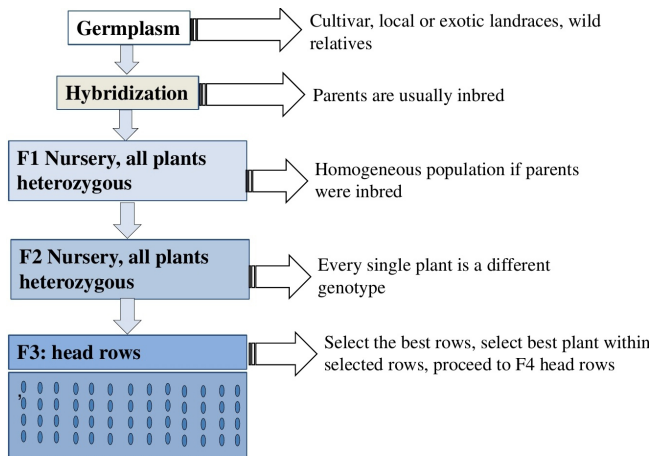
Germplasm

Cultivar, local or exotic landraces, wild relatives

Hybridization

Parents are usually inbred

F1 Nursery, all plants heterozygous

Homogeneous population if parents were inbred

F2 Nursery, all plants heterozygous

Every single plant is a different genotype

F3: head rows

Select the best rows, select best plant within selected rows, proceed to F4 head rows